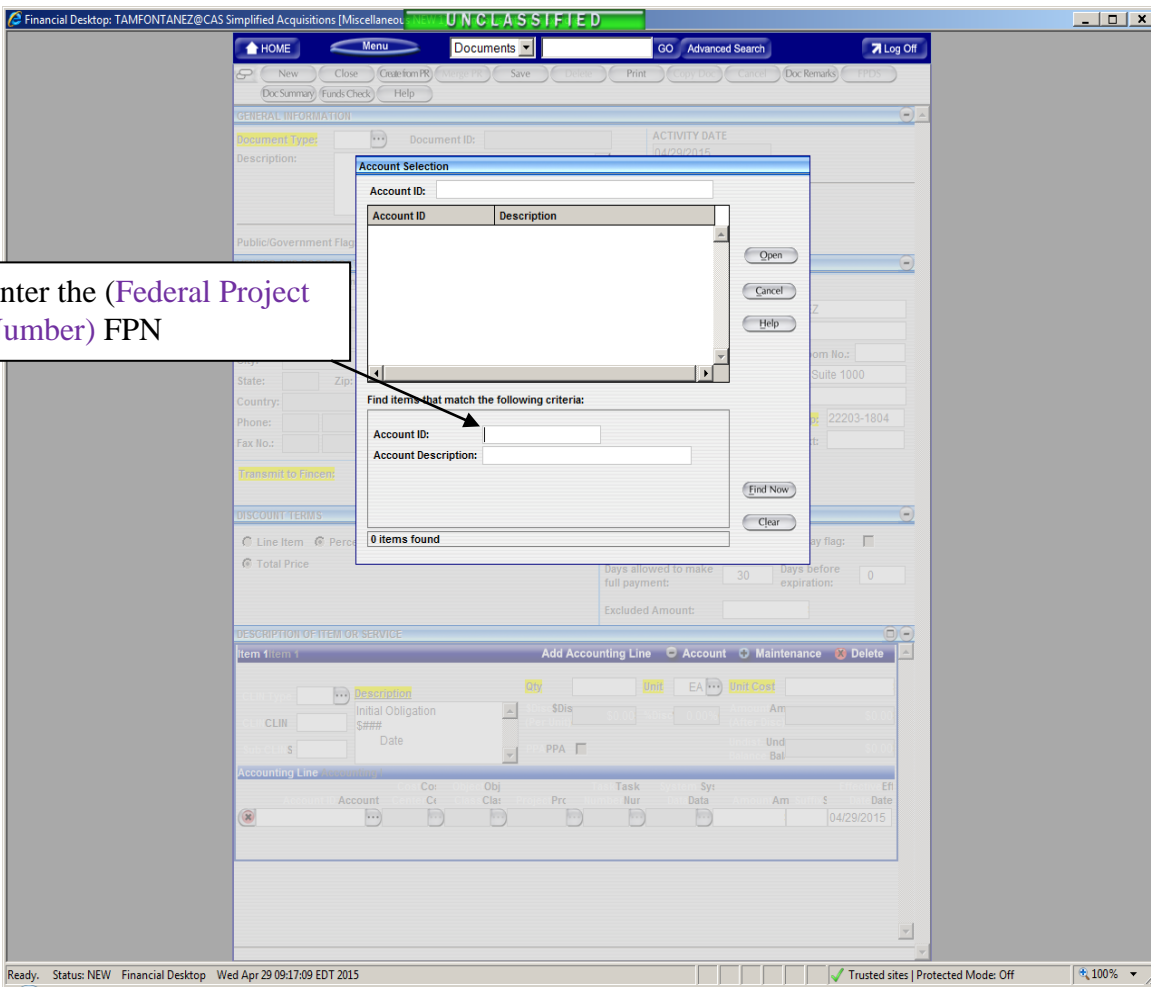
Financial Desktop: TAMFONTANEZ@CAS Simplified Acquisitions [Miscellaneous NEW] UNCLASSIFIED

HOME Menu Documents GO Advanced Search Log Off

New Close Create from PR Merge PR Save Delete Print Copy Doc Cancel Doc Remarks FPDS

Doc Summary Funds Check Help

GENERAL INFORMATION

Document Type: Document ID: ACTIVITY DATE 04/29/2015

Description:

Public/Government Flag

State: Zip:

Country:

Phone:

Fax No.:

Transmit to Fincen:

Z

oom No.:

Suite 1000

22203-1804

DISCOUNT TERMS

Line Item Percent

Total Price

ay flag:

Days allowed to make full payment: 30 Days before expiration: 0

Excluded Amount:

DESCRIPTION OF ITEM OR SERVICE

Item 1 Item 1 Add Accounting Line Account Maintenance Delete

Description Qty Unit EA Unit Cost

CLIN

Initial Obligation
$###
Date

PPA

Accounting Line

Account Obj Clas Task Nur Data Am Date

04/29/2015

Account Selection

Account ID:

| Account ID | Description |
|---|---|

Open

Cancel

Help

Find items that match the following criteria:

Account ID:

Account Description:

Find Now

Clear

0 items found

nter the (Federal Project umber) FPN

Ready. Status: NEW Financial Desktop Wed Apr 29 09:17:09 EDT 2015

Trusted sites | Protected Mode: Off 100%